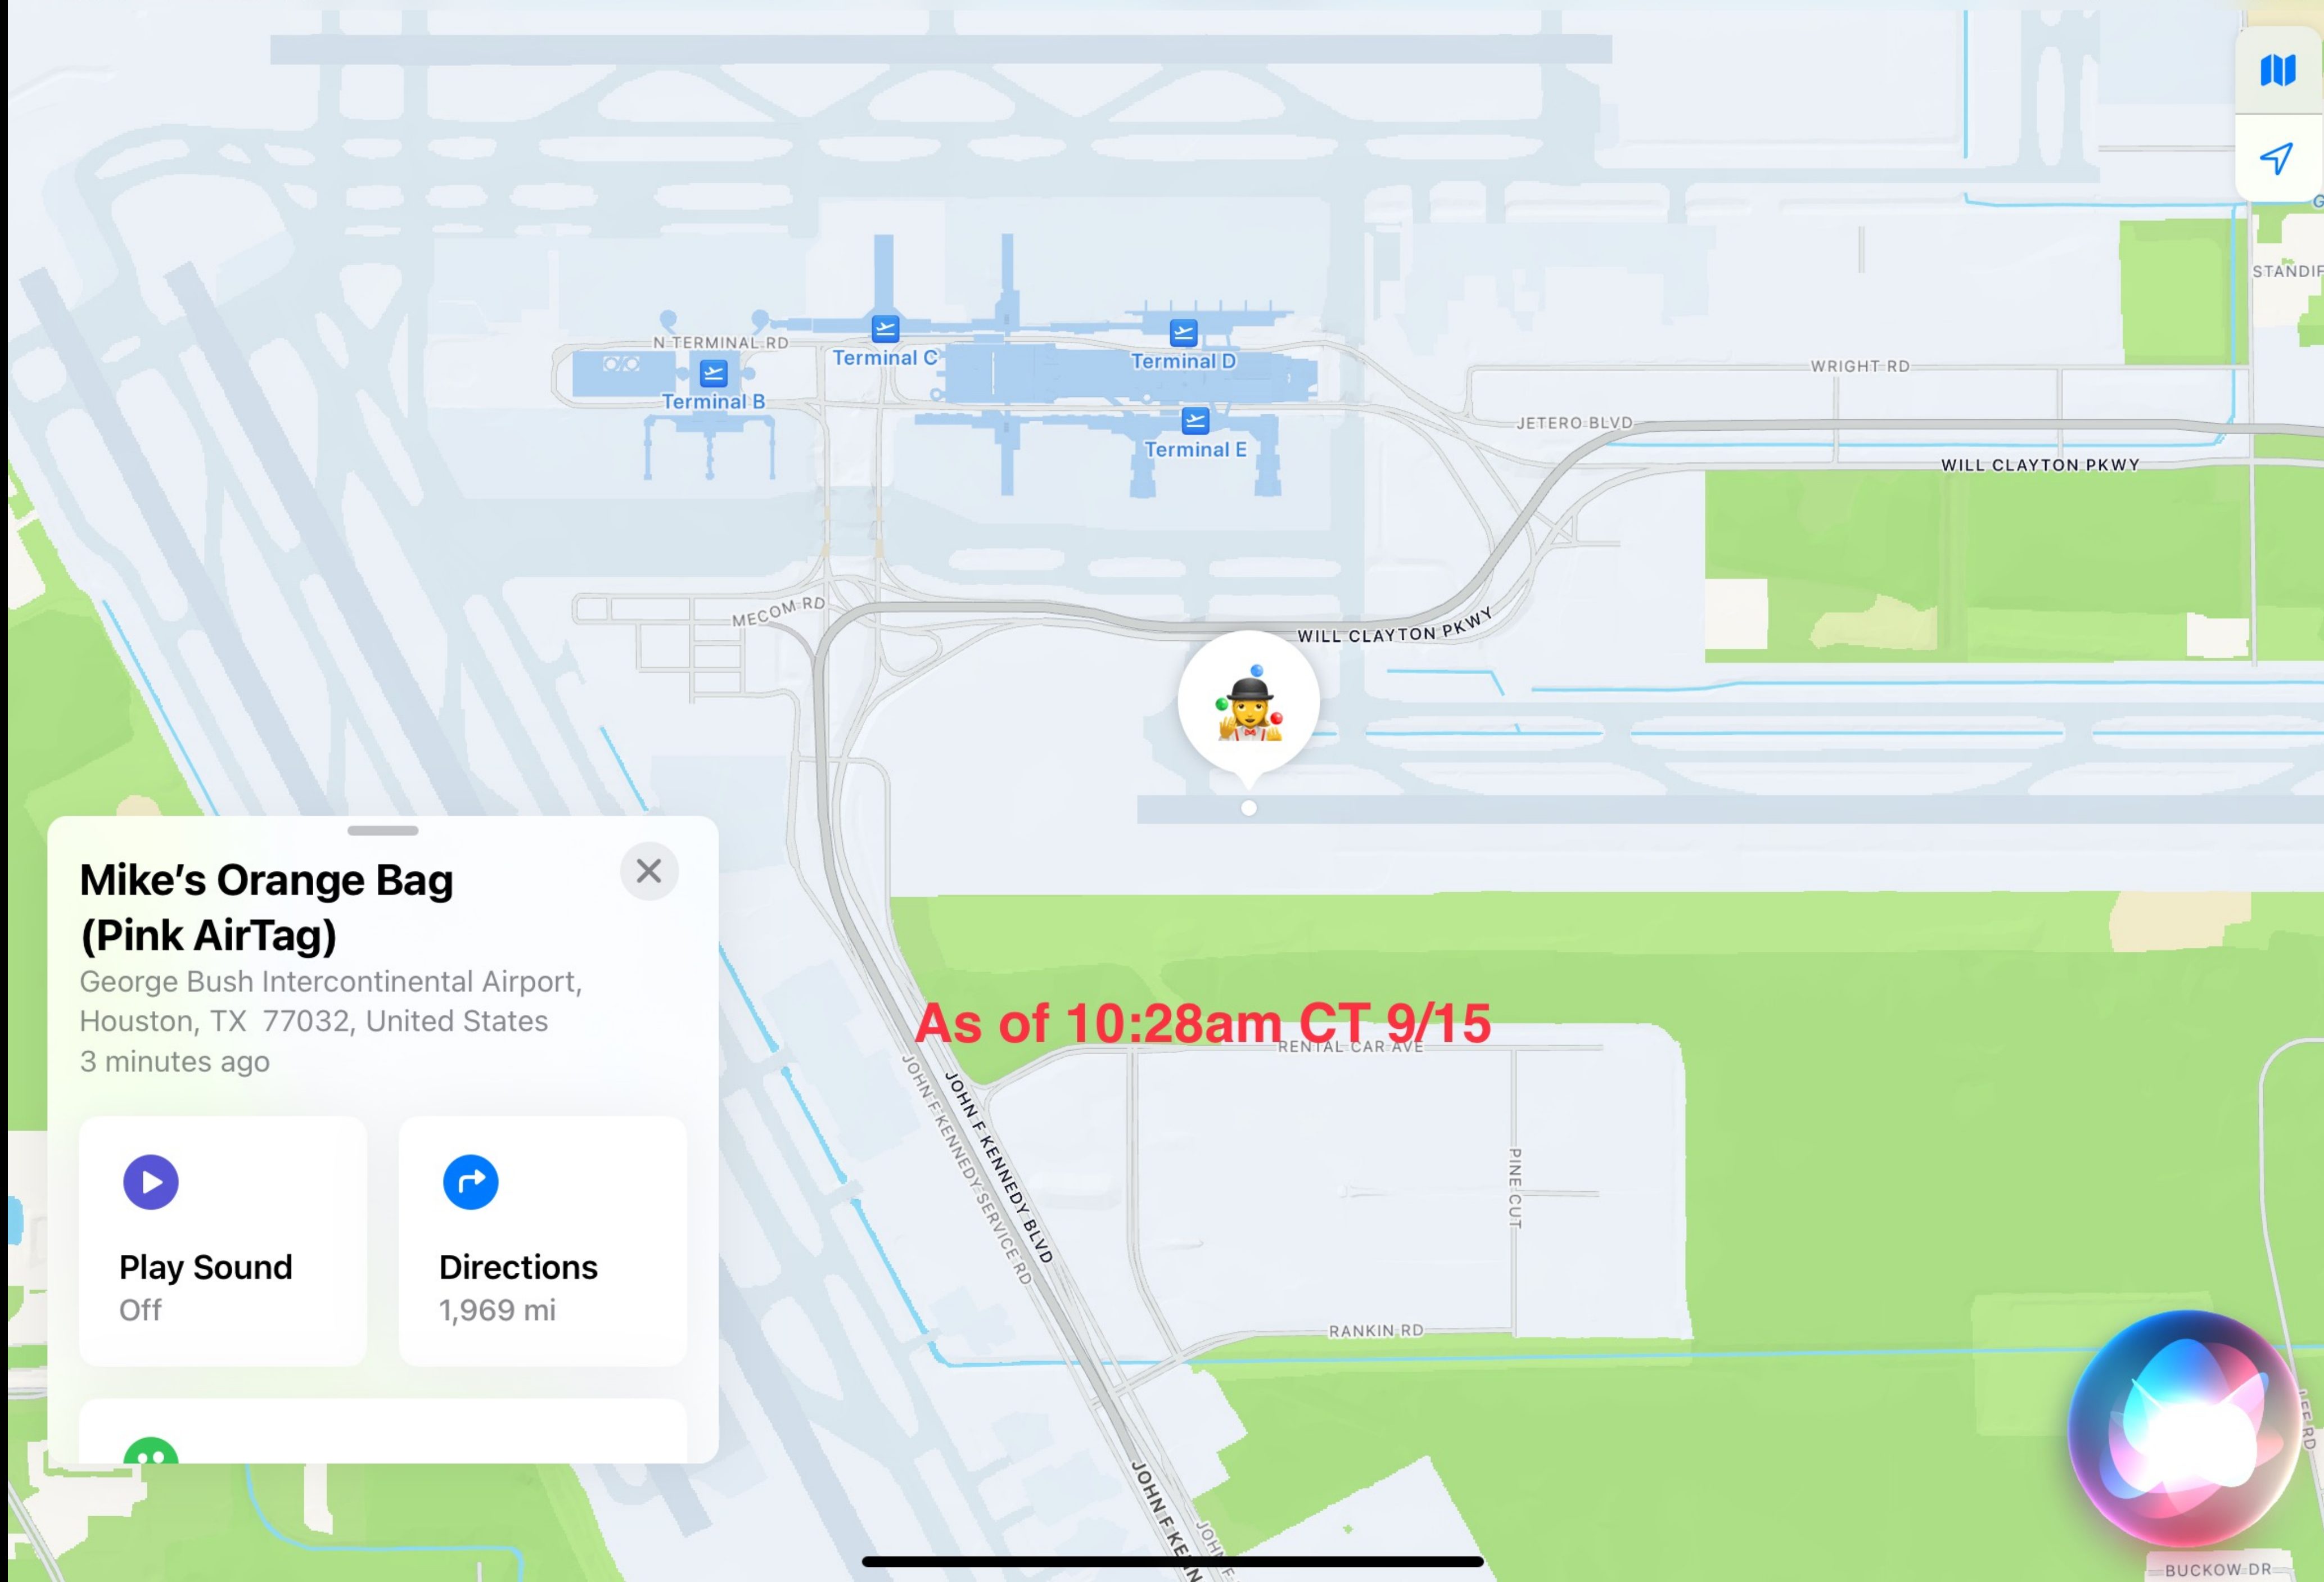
N TERMINAL RD
Terminal B
Terminal C
Terminal D
Terminal E
WRIGHT RD
JETERO BLVD
WILL CLAYTON PKWY
STANDIF
MECOM RD
WILL CLAYTON PKWY

Mike's Orange Bag (Pink AirTag)
George Bush Intercontinental Airport, Houston, TX 77032, United States
3 minutes ago

Play Sound
Off

Directions
1,969 mi

As of 10:28am CT 9/15

RENTAL CAR AVE
JOHN F KENNEDY BLVD
JOHN F KENNEDY SERVICE RD
PINE CUT
RANKIN RD
JOHN F KEN
JOHN
BUCKOW DR